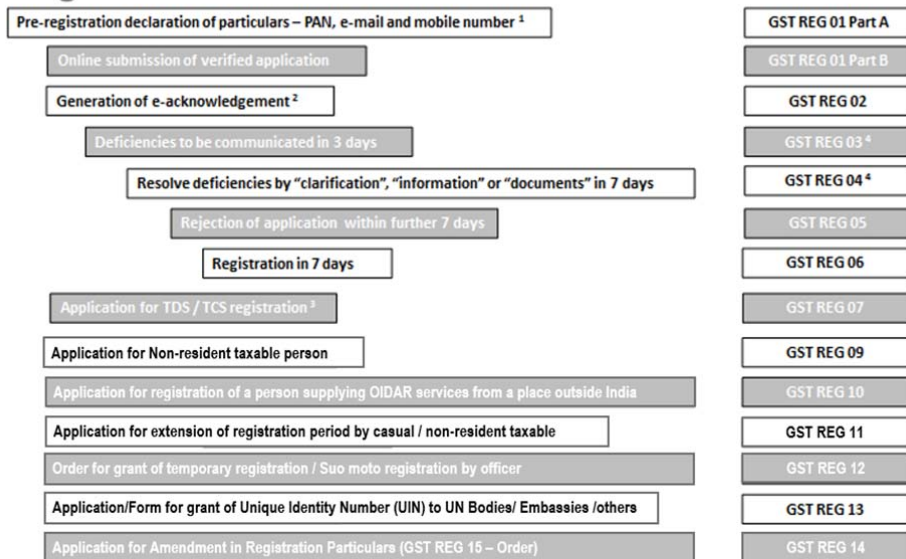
Pre-registration declaration of particulars – PAN, e-mail and mobile number $^1$

GST REG 01 Part A

Online submission of verified application

GST REG 01 Part B

Generation of e-acknowledgement $^2$

GST REG 02

Deficiencies to be communicated in 3 days

GST REG 03 $^4$

Resolve deficiencies by "clarification", "information" or "documents" in 7 days

GST REG 04 $^4$

Rejection of application within further 7 days

GST REG 05

Registration in 7 days

GST REG 06

Application for TDS / TCS registration $^3$

GST REG 07

Application for Non-resident taxable person

GST REG 09

Application for registration of a person supplying OIDAR services from a place outside India

GST REG 10

Application for extension of registration period by casual / non-resident taxable

GST REG 11

Order for grant of temporary registration / Suo moto registration by officer

GST REG 12

Application/Form for grant of Unique Identity Number (UIN) to UN Bodies/ Embassies /others

GST REG 13

Application for Amendment in Registration Particulars (GST REG 15 – Order)

GST REG 14